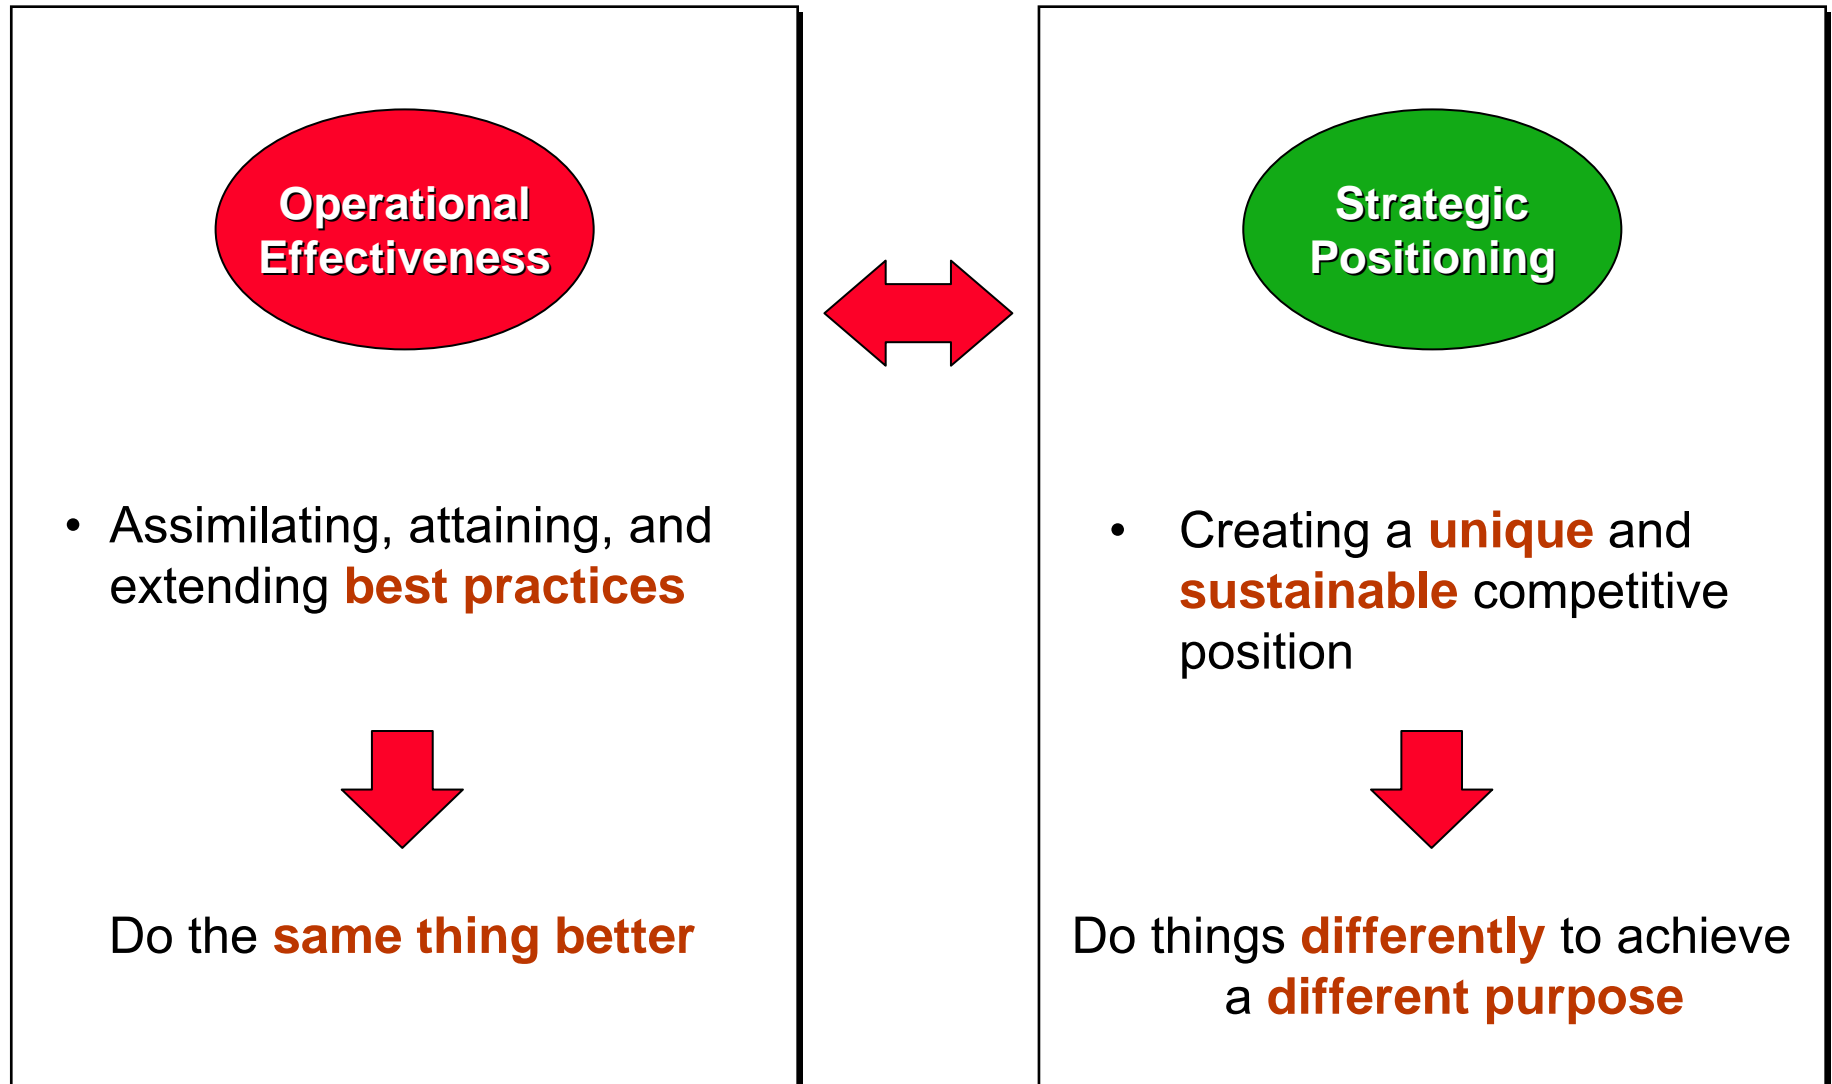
Operational Effectiveness

• Assimilating, attaining, and extending best practices

Do the same thing better

Strategic Positioning

• Creating a unique and sustainable competitive position

Do things differently to achieve a different purpose